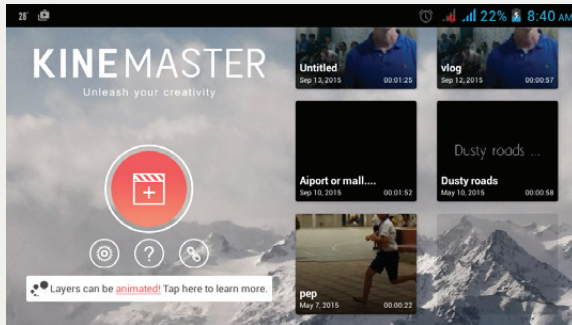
28° 22% 8:40 AM

KINEMASTER
Unleash your creativity

Layers can be animated! Tap here to learn more.

Untitled
Sep 13, 2015 00:01:25

vlog
Sep 12, 2015 00:00:57

Aiport or mall....
Sep 10, 2015 00:01:52

Dusty roads ...

Dusty roads
May 10, 2015 00:00:58

pep
May 7, 2015 00:00:22